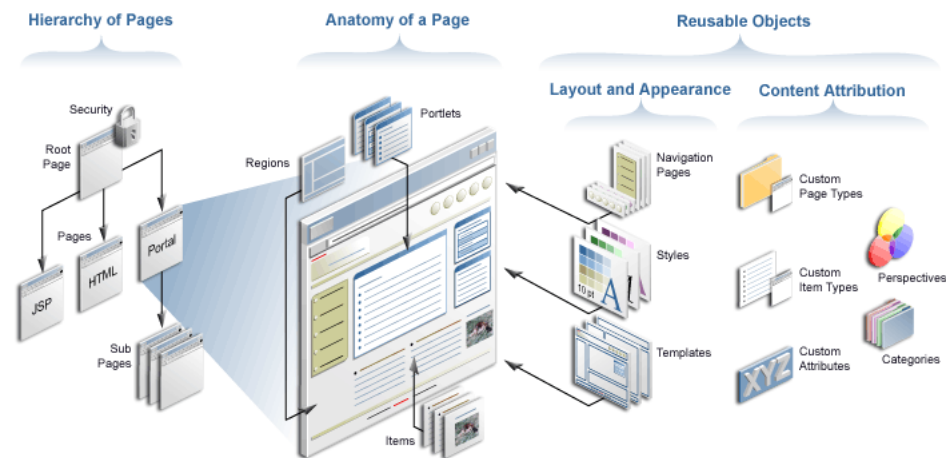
Hierarchy of Pages

Anatomy of a Page

Reusable Objects

Layout and Appearance

Content Attribution

Security

Root Page

Pages

HTML

Portal

JSP

Sub Pages

Regions

Portlets

Items

Navigation Pages

Styles

10 pt

A

Templates

Custom Page Types

Custom Item Types

Custom Attributes

XYZ

Perspectives

Categories